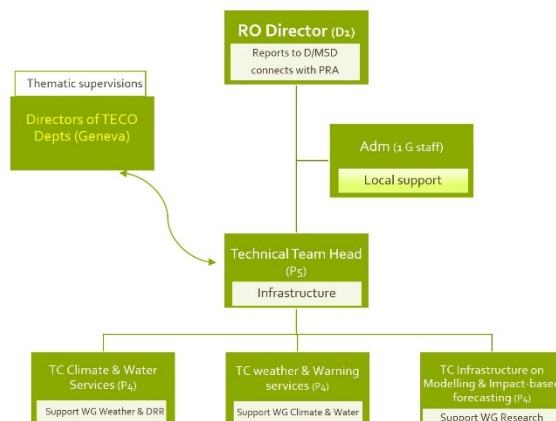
RO Director (D1)

Reports to D/MSD connects with PRA

Thematic supervisions

Directors of TECO Depts (Geneva)

Adm (1 G staff)

Local support

Technical Team Head (P5)

Infrastructure

TC Climate & Water Services (P4)

Support WG Weather & DRR

TC weather & Warning services (P4)

Support WG Climate & Water

TC Infrastructure on Modelling & Impact-based forecasting (P4)

Support WG Research